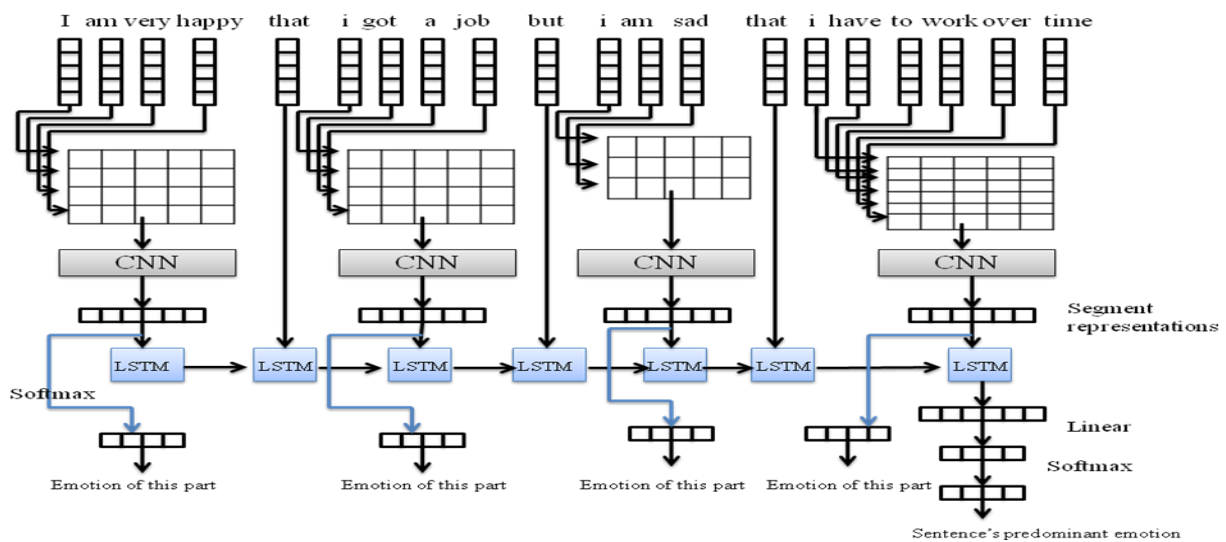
I am very happy that i got a job but i am sad that i have to work over time

CNN CNN CNN CNN

Segment representations

LSTM LSTM LSTM LSTM LSTM LSTM LSTM

Softmax

Linear

Softmax

Emotion of this part Emotion of this part Emotion of this part Emotion of this part

Sentence's predominant emotion